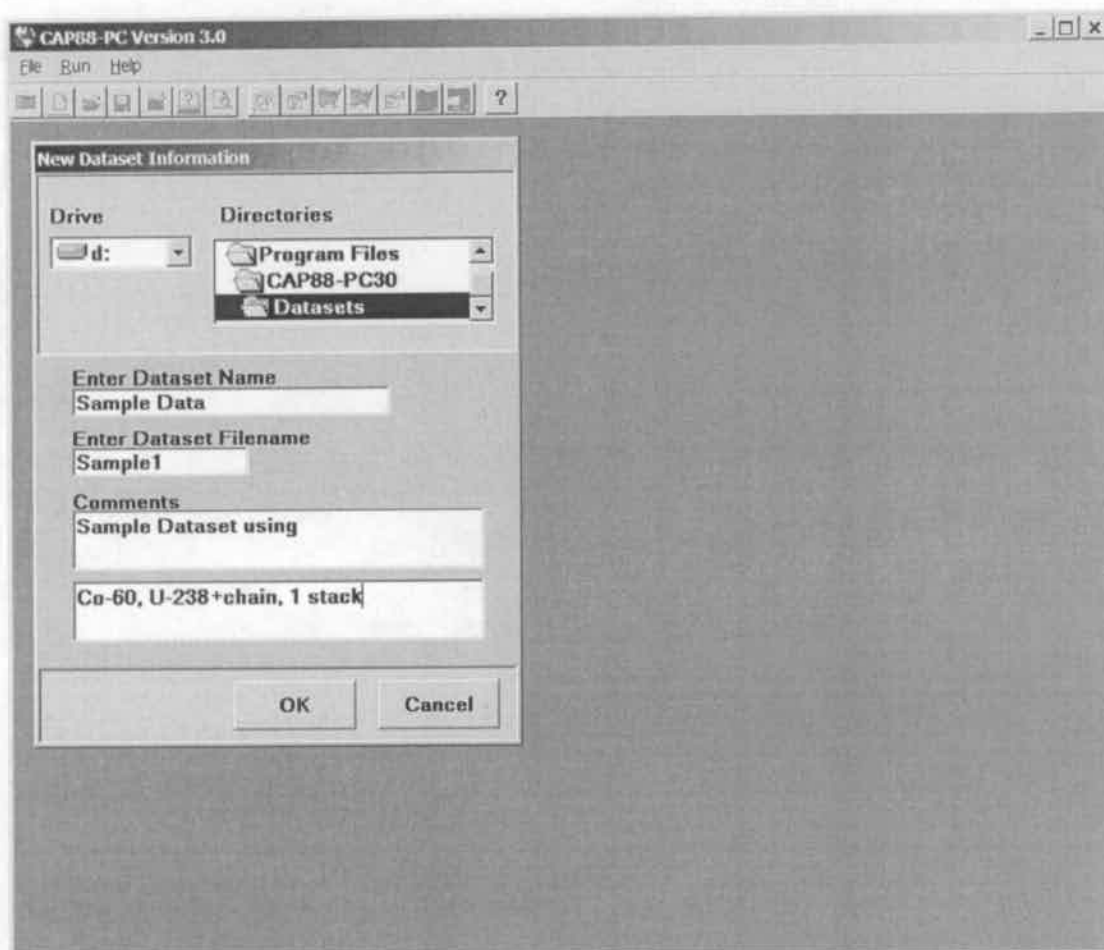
CAP88-PC Version 3.0

File Run Help

?

New Dataset Information

Drive

d:

Directories

Program Files

CAP88-PC30

Datasets

Enter Dataset Name

Sample Data

Enter Dataset Filename

Sample1

Comments

Sample Dataset using

Co-60, U-238+chain, 1 stack

OK

Cancel